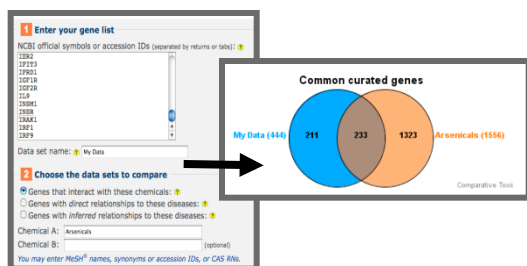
1 Enter your gene list

NCBI official symbols or accession IDs (separated by returns or tabs): ?

IER2
IFIT3
IFRD1
IGF1R
IGF2R
IL9
INSM1
INSR
IRAK1
IRF1
IRF9

Data set name: My Data

2 Choose the data sets to compare

Genes that interact with these chemicals: ?
Genes with direct relationships to these diseases: ?
Genes with inferred relationships to these diseases: ?

Chemical A: Arsenicals
Chemical B: (optional)

You may enter MeSH® names, synonyms or accession IDs, or CAS RNs.

Common curated genes

My Data (444) 211 233 1323 Arsenicals (1556)

Comparative Toxic